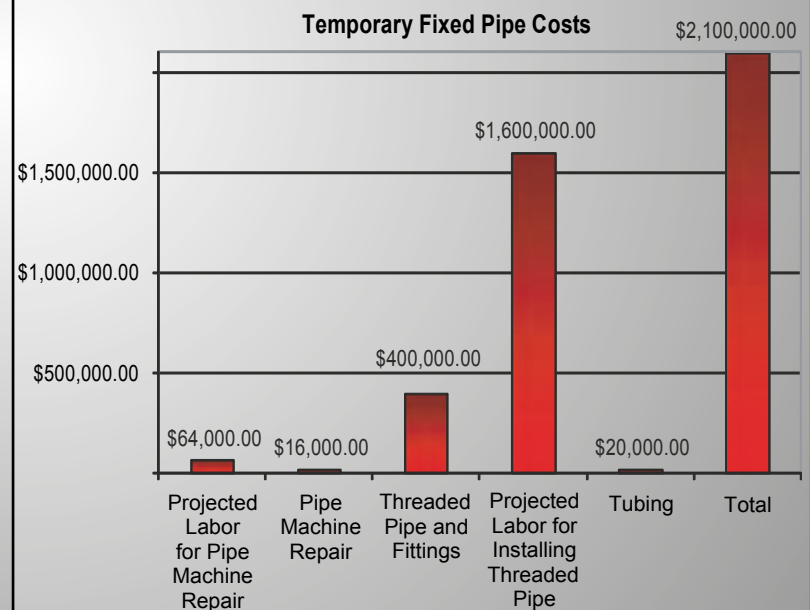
Temporary Fixed Pipe Costs

$2,100,000.00

$1,600,000.00

$1,500,000.00

$1,000,000.00

$400,000.00

$500,000.00

$64,000.00

$16,000.00

$20,000.00

Projected Labor for Pipe Machine Repair

Pipe Machine Repair

Threaded Pipe and Fittings

Projected Labor for Installing Threaded Pipe

Tubing

Total